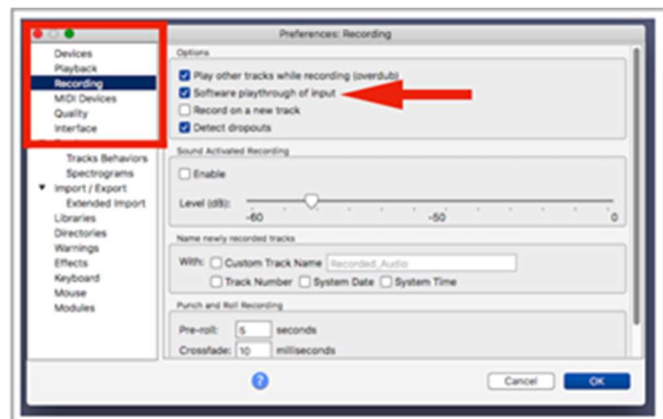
Preferences: Recording

Devices
Playback
Recording
MIDI Devices
Quality
Interface
Tracks Behaviors
Spectrograms
▼ Import / Export
Extended Import
Libraries
Directories
Warnings
Effects
Keyboard
Mouse
Modules

Options
Play other tracks while recording (overdub)
Software playthrough of input
Record on a new track
Detect dropouts

Sound Activated Recording
Enable
Level (dB):
-60
-50
0

Name newly recorded tracks
With: Custom Track Name Recorded_Audio
Track Number System Date System Time

Punch and Roll Recording
Pre-roll: 5 seconds
Crossfade: 10 milliseconds

?
Cancel
OK